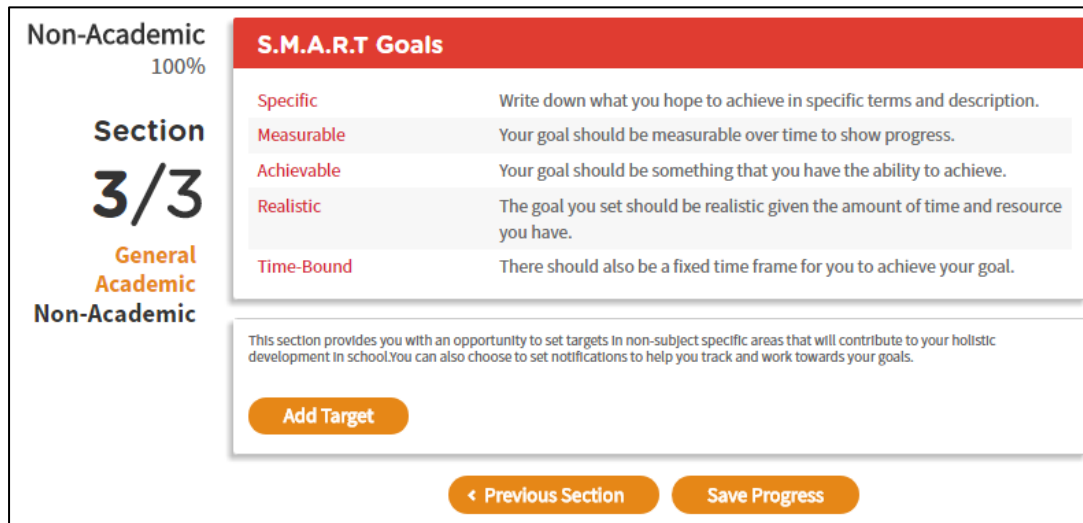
Non-Academic
100%

Section
3/3

General
Academic
Non-Academic

S.M.A.R.T Goals

| | |
|---|---|
| Specific | Write down what you hope to achieve in specific terms and description. |
| Measurable | Your goal should be measurable over time to show progress. |
| Achievable | Your goal should be something that you have the ability to achieve. |
| Realistic | The goal you set should be realistic given the amount of time and resource you have. |
| Time-Bound | There should also be a fixed time frame for you to achieve your goal. |

This section provides you with an opportunity to set targets in non-subject specific areas that will contribute to your holistic development in school.You can also choose to set notifications to help you track and work towards your goals.

Add Target

‹ Previous Section

Save Progress